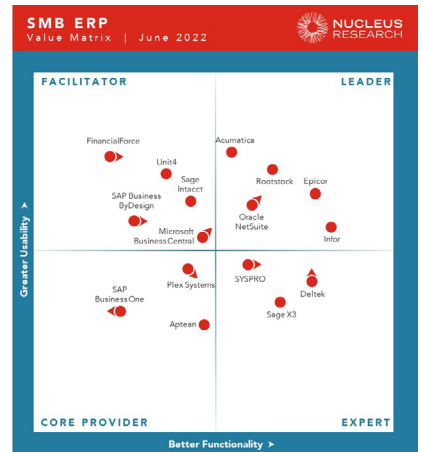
SMB ERP
Value Matrix | June 2022

NUCLEUS RESEARCH

FACILITATOR

LEADER

FinancialForce

Unit4

Acumatica

Rootstock

Epicor

Sage Intacct

SAP Business ByDesign

Oracle NetSuite

Microsoft Business Central

Infor

Greater Usability

SYSPRO

Plex Systems

SAP Business One

Deltek

Sage X3

Aptean

CORE PROVIDER

EXPERT

Better Functionality